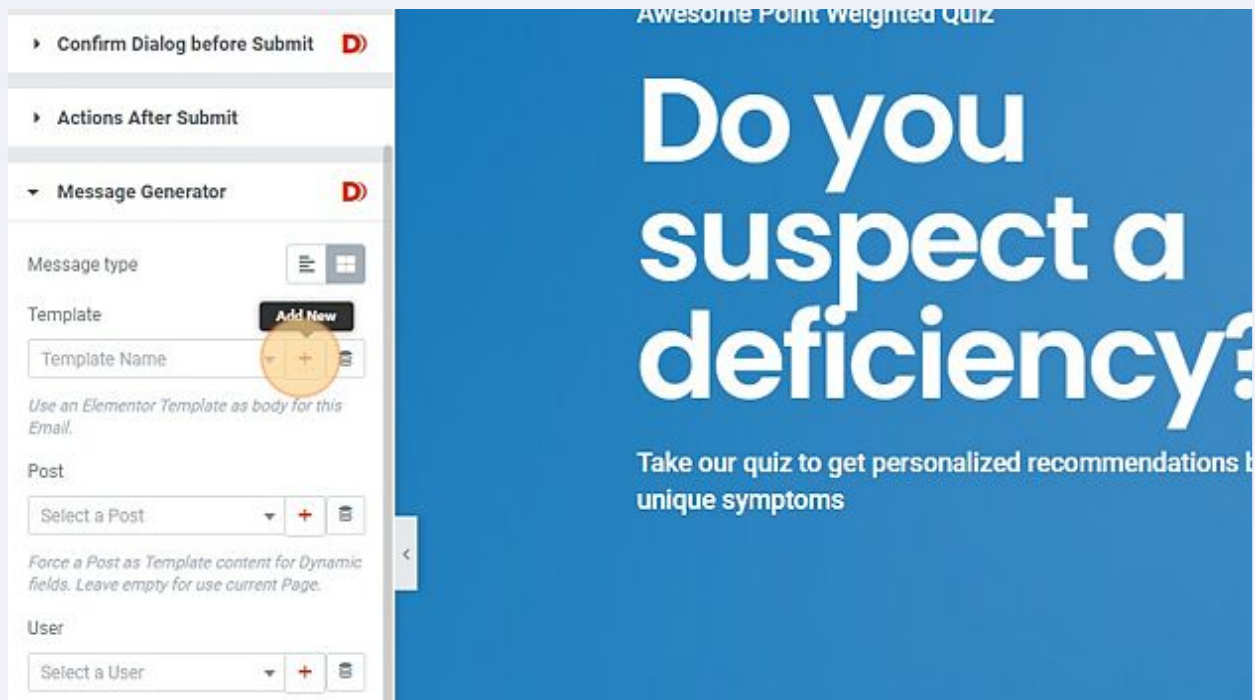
Confirm Dialog before Submit

Actions After Submit

Message Generator

Message type

Template

Add New

Template Name

Use an Elementor Template as body for this Email.

Post

Select a Post

Force a Post as Template content for Dynamic fields. Leave empty for use current Page.

User

Select a User

Awesome Point Weighted Quiz

Do you suspect a deficiency?

Take our quiz to get personalized recommendations b unique symptoms